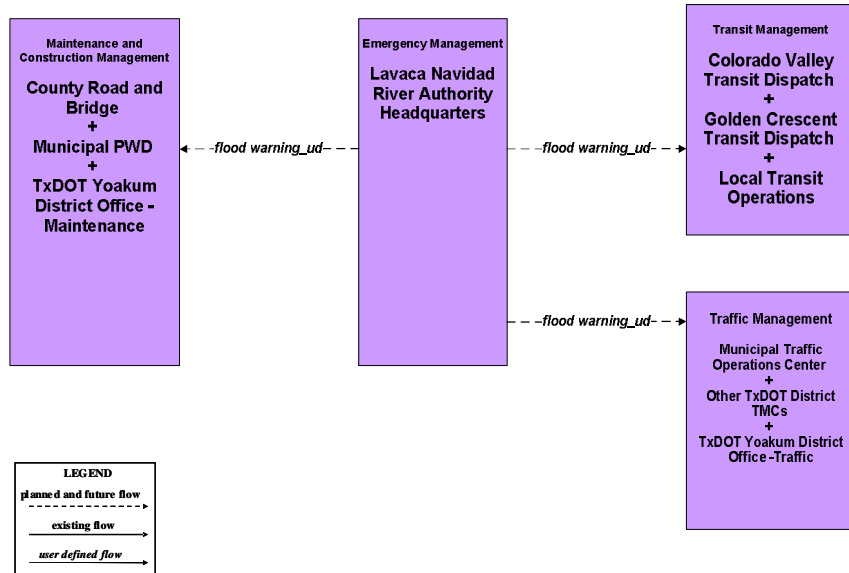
Maintenance and Construction Management

County Road and Bridge
+
Municipal PWD
+
TxDOT Yoakum District Office - Maintenance

flood warning_ud

Emergency Management

Lavaca Navidad River Authority Headquarters

flood warning_ud

Transit Management

Colorado Valley Transit Dispatch
+
Golden Crescent Transit Dispatch
+
Local Transit Operations

flood warning_ud

Traffic Management

Municipal Traffic Operations Center
+
Other TxDOT District TMCs
+
TxDOT Yoakum District Office -Traffic

LEGEND
planned and future flow
existing flow
user defined flow